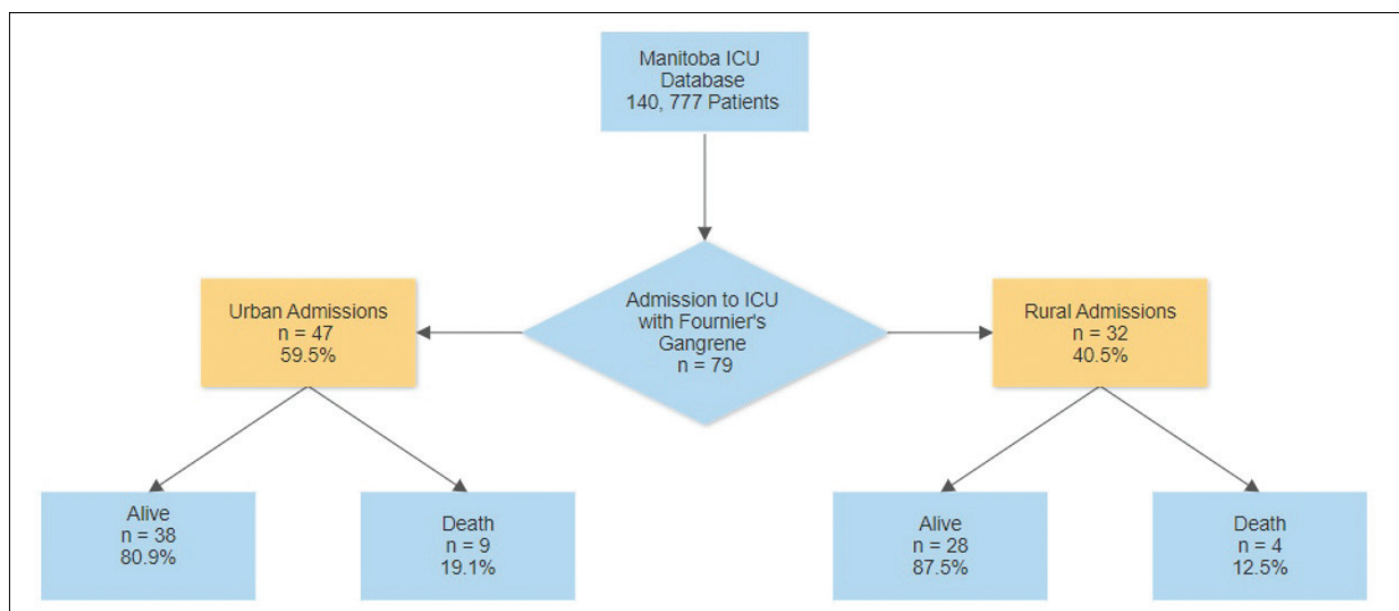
Manitoba ICU Database
140, 777 Patients

Admission to ICU with Fournier's Gangrene
n = 79

Urban Admissions
n = 47
59.5%

Rural Admissions
n = 32
40.5%

Alive
n = 38
80.9%

Death
n = 9
19.1%

Alive
n = 28
87.5%

Death
n = 4
12.5%